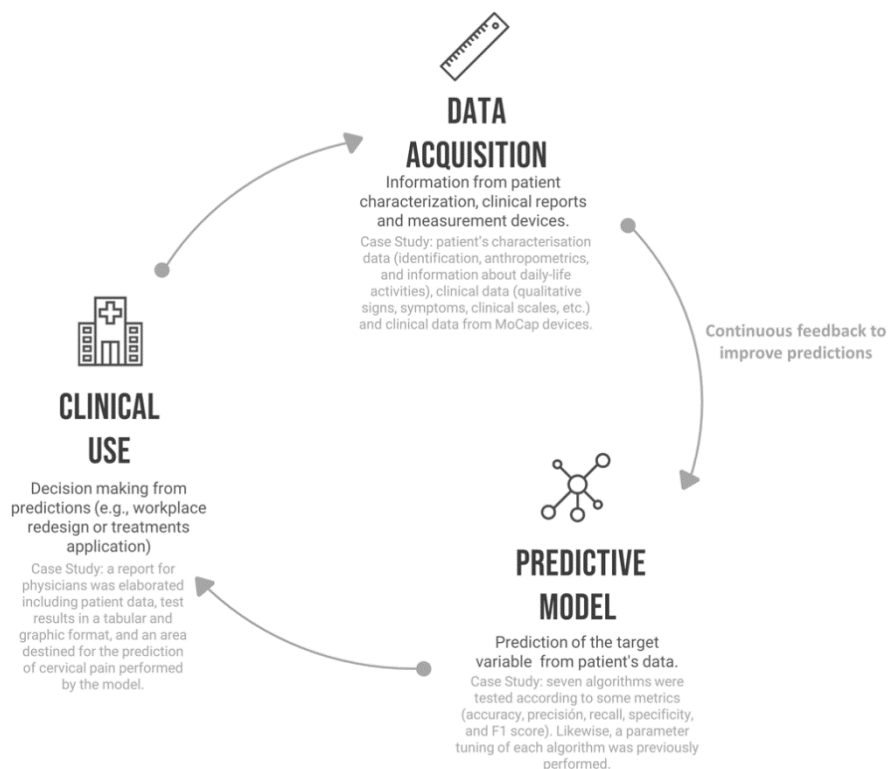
DATA ACQUISITION

Information from patient characterization, clinical reports and measurement devices.

Case Study: patient's characterisation data (identification, anthropometrics, and information about daily-life activities), clinical data (qualitative signs, symptoms, clinical scales, etc.) and clinical data from MoCap devices.

Continuous feedback to improve predictions

PREDICTIVE MODEL

Prediction of the target variable from patient's data.

Case Study: seven algorithms were tested according to some metrics (accuracy, precision, recall, specificity, and F1 score). Likewise, a parameter tuning of each algorithm was previously performed.

CLINICAL USE

Decision making from predictions (e.g., workplace redesign or treatments application)

Case Study: a report for physicians was elaborated including patient data, test results in a tabular and graphic format, and an area destined for the prediction of cervical pain performed by the model.